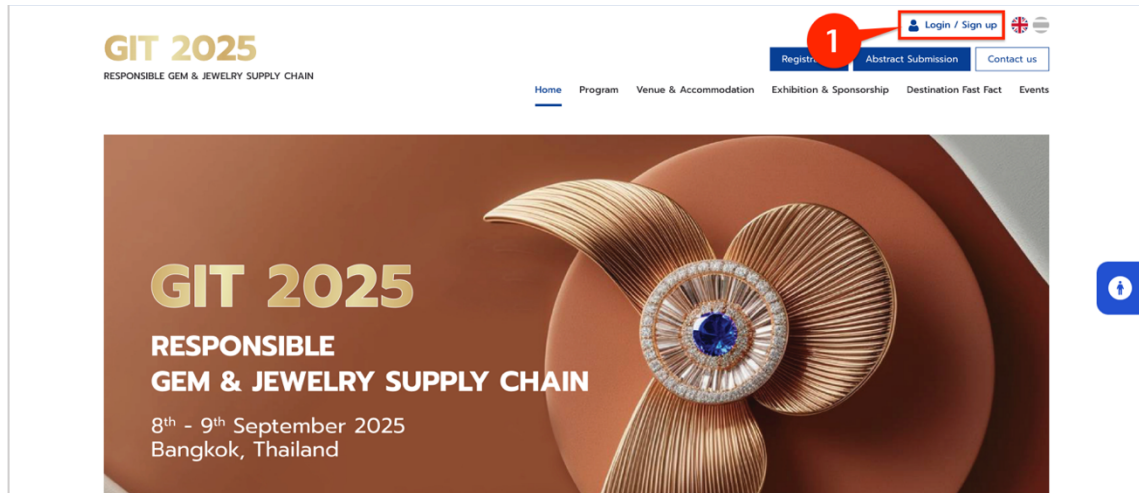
GIT 2025
RESPONSIBLE GEM & JEWELRY SUPPLY CHAIN

1

Login / Sign up

Registr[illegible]

Abstract Submission

Contact us

Home Program Venue & Accommodation Exhibition & Sponsorship Destination Fast Fact Events

GIT 2025

RESPONSIBLE
GEM & JEWELRY SUPPLY CHAIN

8th - 9th September 2025
Bangkok, Thailand